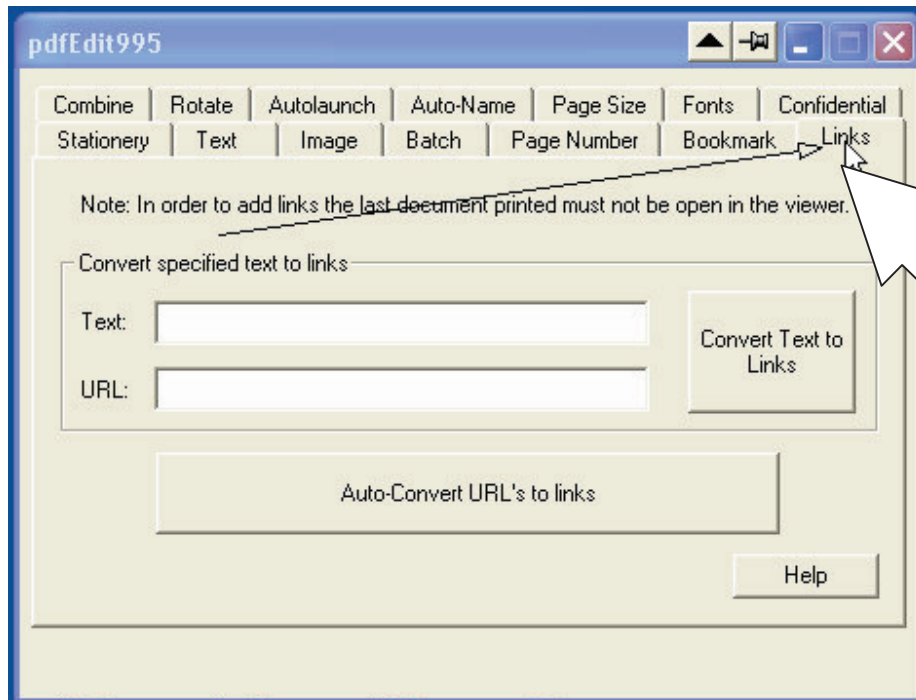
pdfEdit995

Combine | Rotate | Autolaunch | Auto-Name | Page Size | Fonts | Confidential
Stationery | Text | Image | Batch | Page Number | Bookmark | Links

Note: In order to add links the last document printed must not be open in the viewer.

Convert specified text to links

Text:

URL:

Convert Text to Links

Auto-Convert URL's to links

Help